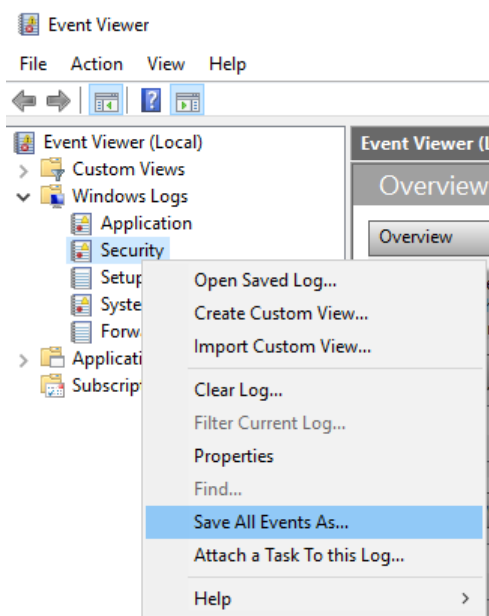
Event Viewer

File Action View Help

Event Viewer (Local)
Custom Views
Windows Logs
Application
Security
Setup
Syste
Forw
Applicati
Subscript

Event Viewer (L

Overview

Overview

Open Saved Log...
Create Custom View...
Import Custom View...
Clear Log...
Filter Current Log...
Properties
Find...
Save All Events As...
Attach a Task To this Log...
Help